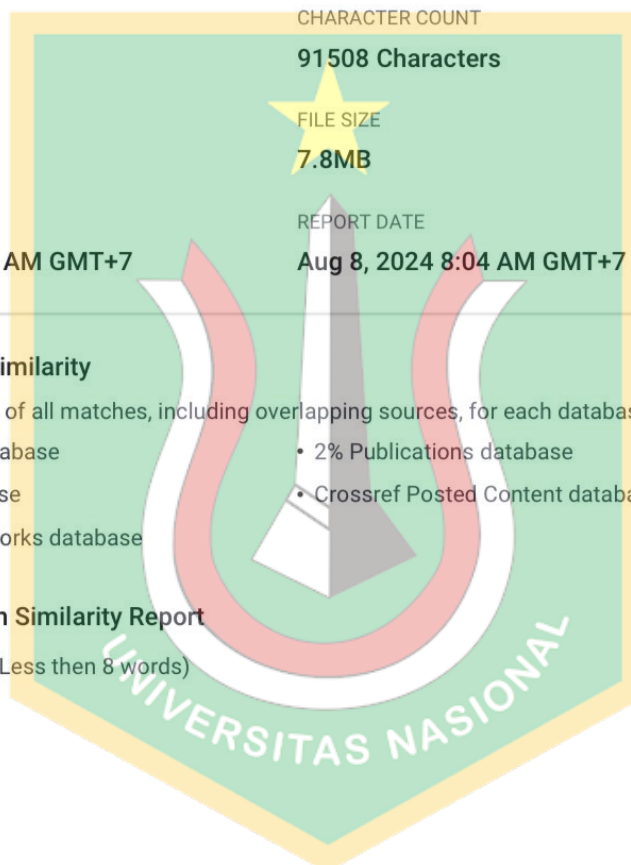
CHARACTER COUNT
91508 Characters

FILE SIZE
7.8MB

REPORT DATE
AM GMT+7
Aug 8, 2024 8:04 AM GMT+7

imilarity
of all matches, including overlapping sources, for each databa
abase
• 2% Publications database
se
• Crossref Posted Content databa
orks database

n Similarity Report
Less then 8 words)

UNIVERSITAS NASIONAL